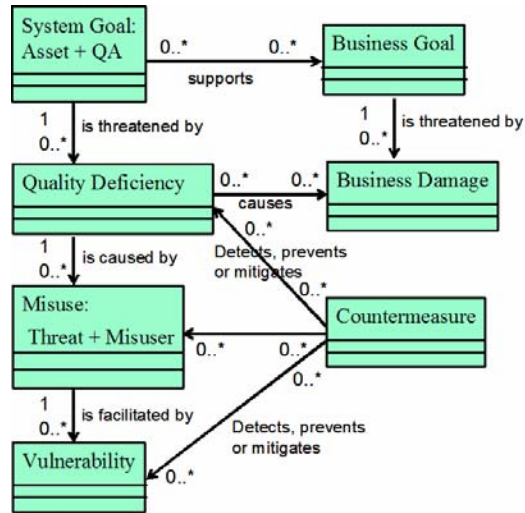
System Goal:
Asset + QA

0..*

0..*

Business Goal

supports

1

0..*

is threatened by

1

0..*

is threatened by

Quality Deficiency

0..*

0..*

Business Damage

causes

0..*

1

0..*

is caused by

Detects, prevents or mitigates

0..*

Misuse:
Threat + Misuser

Countermeasure

0..*

0..*

0..*

1

0..*

is facilitated by

Detects, prevents or mitigates

Vulnerability

0..*